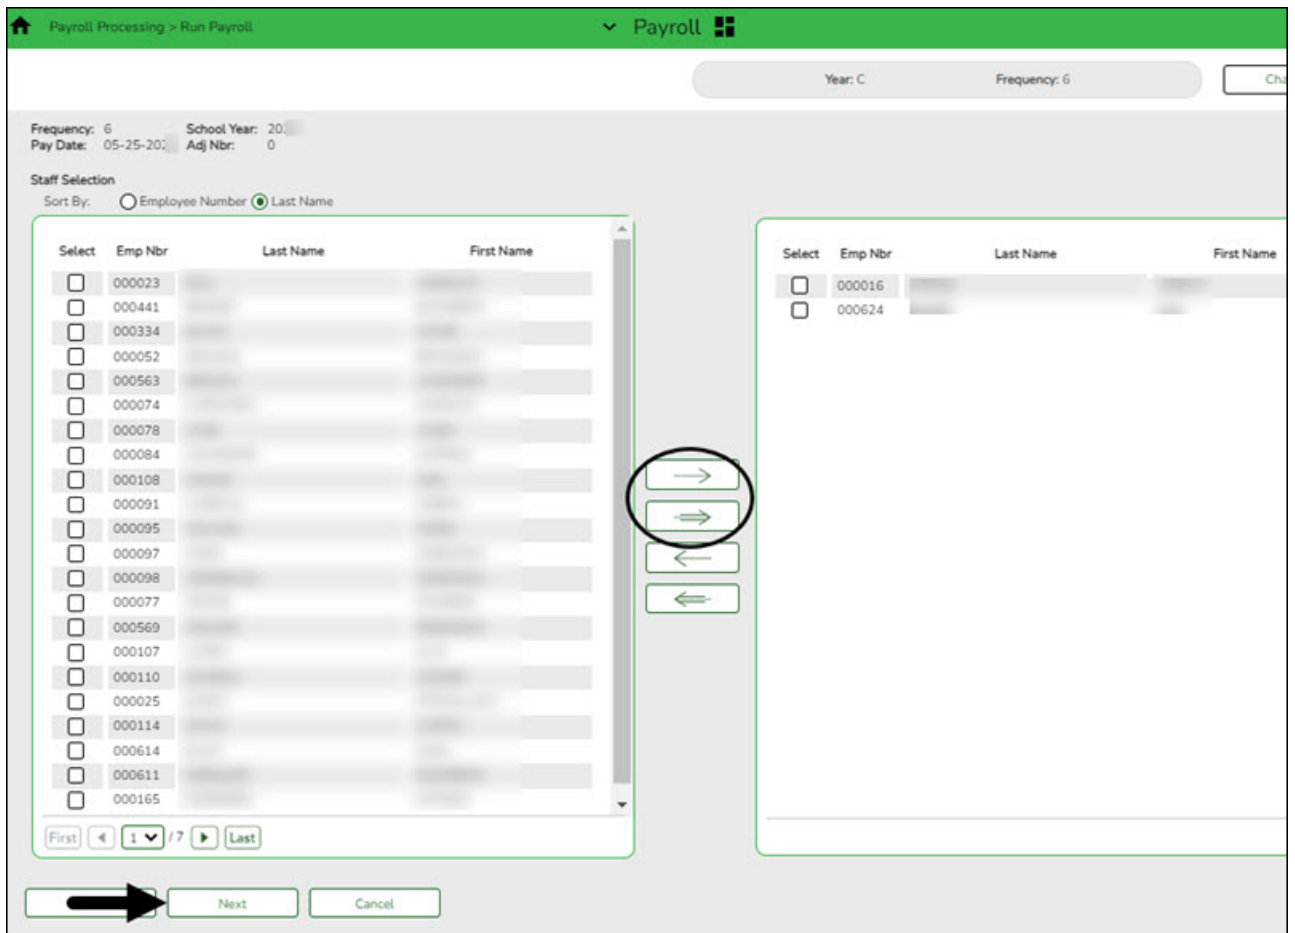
Payroll Processing > Run Payroll

Payroll

Year: C Frequency: 6 Cha

Frequency: 6 School Year: 20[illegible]
Pay Date: 05-25-20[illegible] Adj Nbr: 0

Staff Selection
Sort By: Employee Number Last Name

| Select | Emp Nbr | Last Name | First Name |
|---|---|---|---|
| | 000023 | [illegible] | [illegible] |
| | 000441 | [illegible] | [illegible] |
| | 000334 | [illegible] | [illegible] |
| | 000052 | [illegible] | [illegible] |
| | 000563 | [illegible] | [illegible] |
| | 000074 | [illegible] | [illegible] |
| | 000078 | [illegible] | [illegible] |
| | 000084 | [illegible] | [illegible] |
| | 000108 | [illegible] | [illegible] |
| | 000091 | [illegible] | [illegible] |
| | 000095 | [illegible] | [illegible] |
| | 000097 | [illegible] | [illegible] |
| | 000098 | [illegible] | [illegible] |
| | 000077 | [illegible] | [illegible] |
| | 000569 | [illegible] | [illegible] |
| | 000107 | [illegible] | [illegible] |
| | 000110 | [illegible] | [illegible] |
| | 000025 | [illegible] | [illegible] |
| | 000114 | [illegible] | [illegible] |
| | 000614 | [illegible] | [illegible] |
| | 000611 | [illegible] | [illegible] |
| | 000165 | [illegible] | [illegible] |

First 1 / 7 Last

| Select | Emp Nbr | Last Name | First Name |
|---|---|---|---|
| | 000016 | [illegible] | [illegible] |
| | 000624 | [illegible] | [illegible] |

Next Cancel